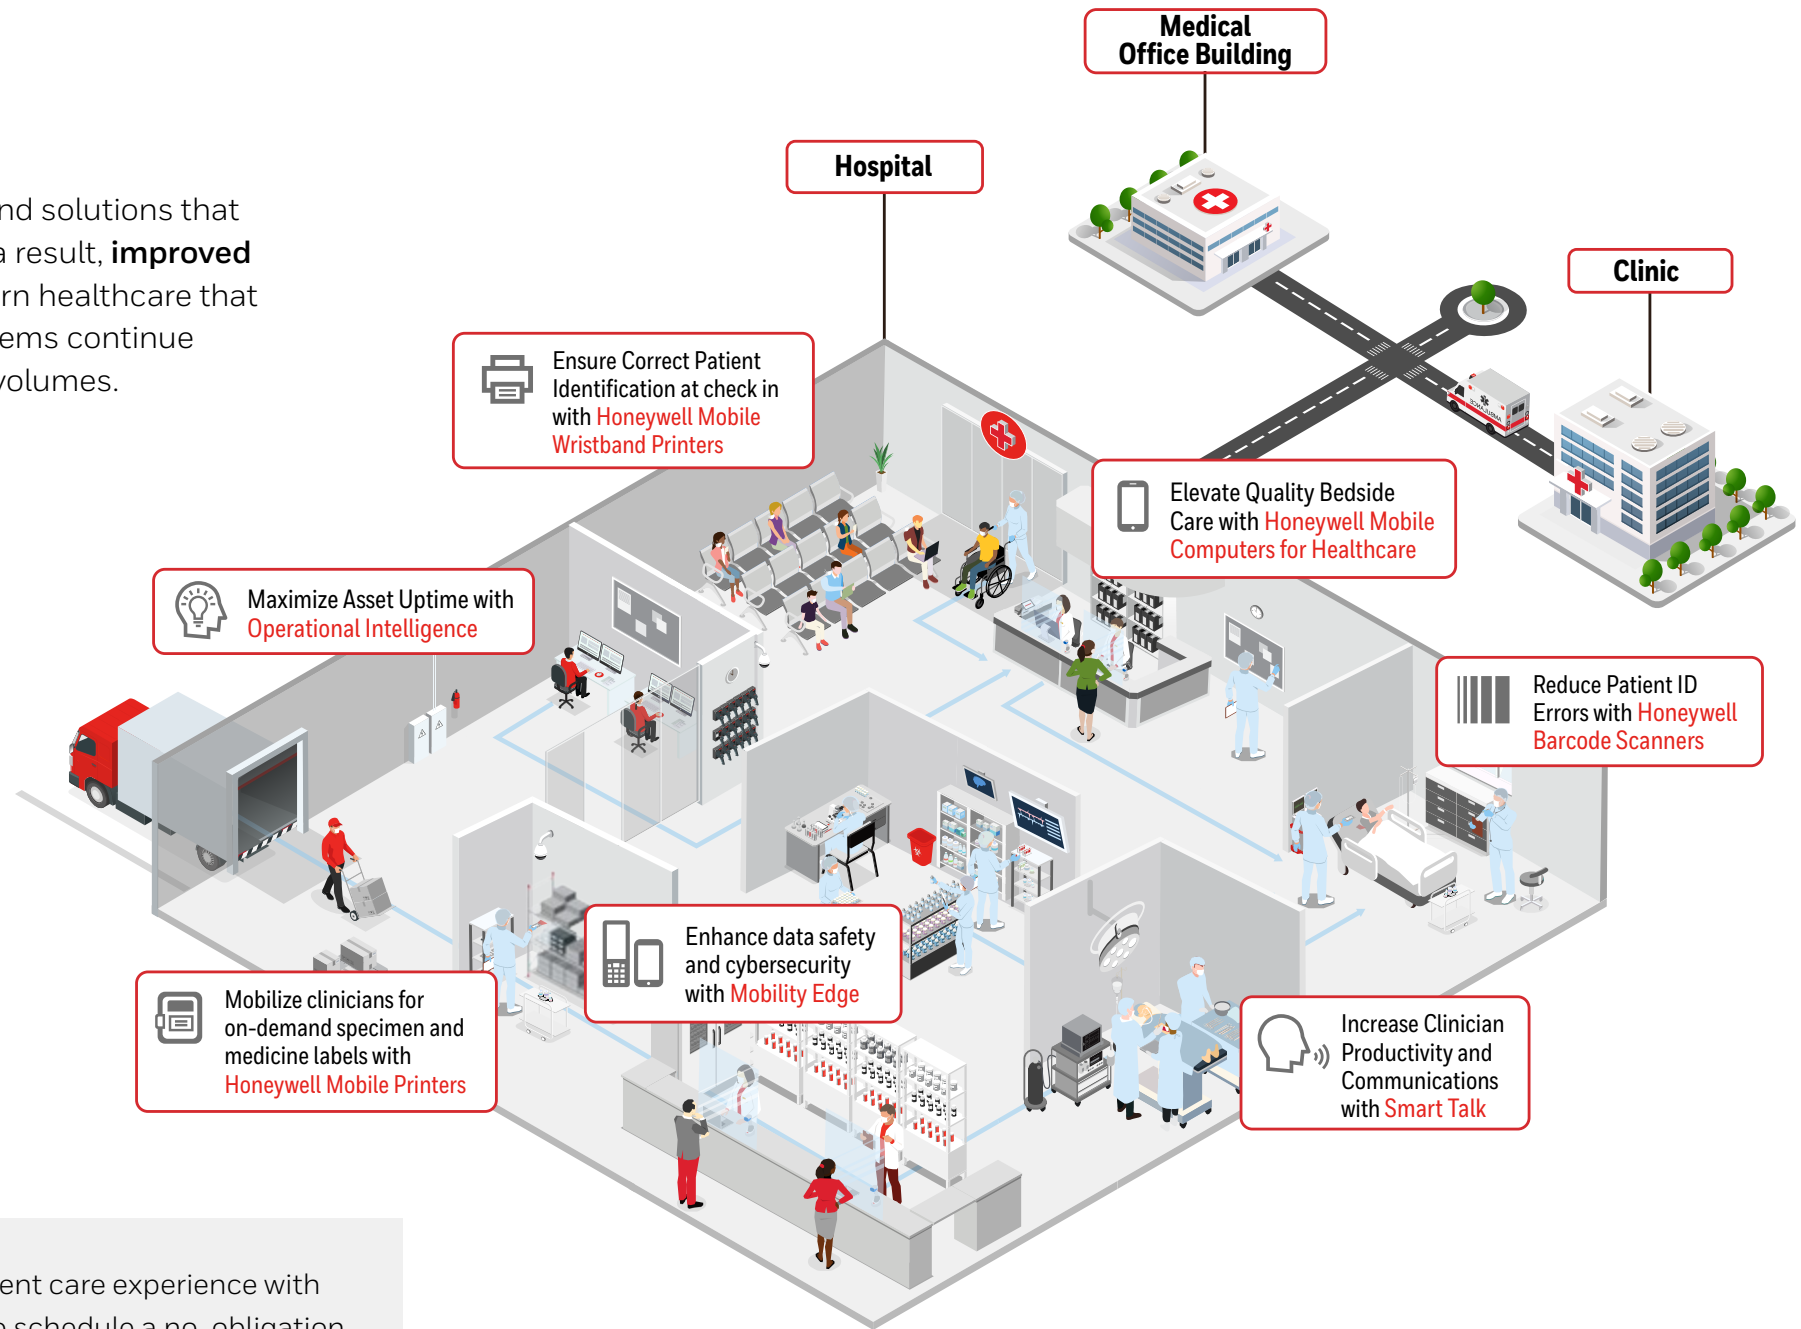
nd solutions that
a result, **improved**
rn healthcare that
ems continue
volumes.

Medical Office Building

Hospital

Clinic

Ensure Correct Patient Identification at check in with Honeywell Mobile Wristband Printers

Elevate Quality Bedside Care with Honeywell Mobile Computers for Healthcare

Maximize Asset Uptime with Operational Intelligence

Reduce Patient ID Errors with Honeywell Barcode Scanners

Enhance data safety and cybersecurity with Mobility Edge

Mobilize clinicians for on-demand specimen and medicine labels with Honeywell Mobile Printers

Increase Clinician Productivity and Communications with Smart Talk

ent care experience with
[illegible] schedule a no-obligation